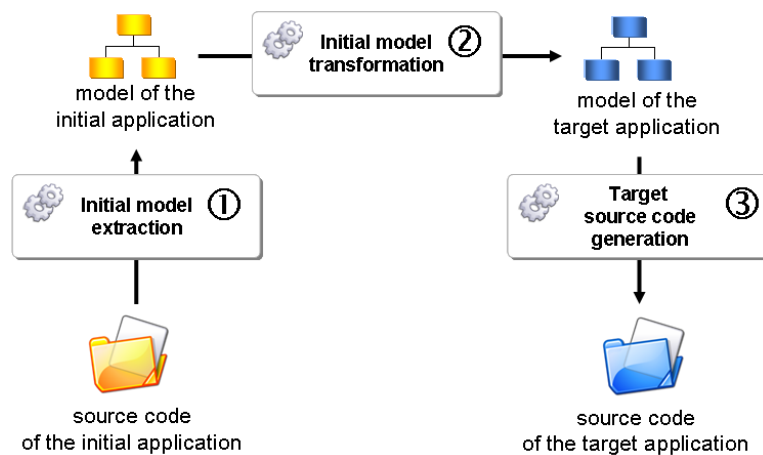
model of the initial application

Initial model transformation ②

model of the target application

Initial model extraction ①

Target source code generation ③

source code of the initial application

source code of the target application